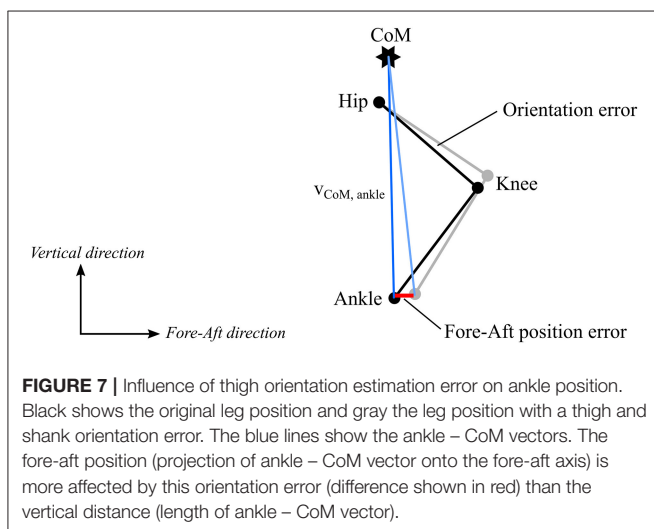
CoM

Hip

Orientation error

Knee

$v_{\text{CoM, ankle}}$

Vertical direction

Ankle

Fore-Aft direction

Fore-Aft position error

**FIGURE 7 |** Influence of thigh orientation estimation error on ankle position. Black shows the original leg position and gray the leg position with a thigh and shank orientation error. The blue lines show the ankle – CoM vectors. The fore-aft position (projection of ankle – CoM vector onto the fore-aft axis) is more affected by this orientation error (difference shown in red) than the vertical distance (length of ankle – CoM vector).